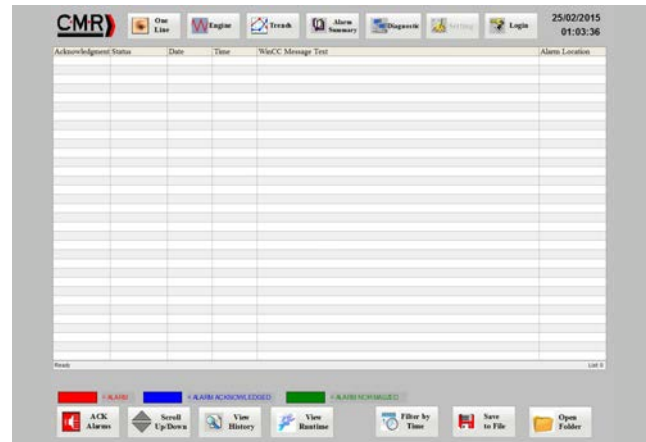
CMR

One Line

Engine

Trend

Alarm Summary

Diagnostic

Setting

Login

25/02/2015
01:03:36

| Acknowledgement | Status | Date | Time | WinCC Message Text | Alarm Location |
|---|---|---|---|---|---|
| | | | | | |

Ready

List 0

= ALARM

= ALARM ACKNOWLEDGED

= ALARM NORMALIZED

ACK Alarms

Scroll Up/Down

View History

View Runtime

Filter by Time

Save to File

Open Folder